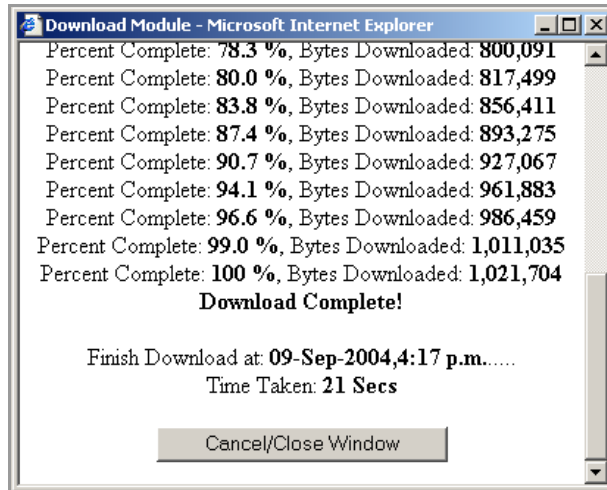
Download Module - Microsoft Internet Explorer

Percent Complete: 78.3 %, Bytes Downloaded: 800,091
Percent Complete: 80.0 %, Bytes Downloaded: 817,499
Percent Complete: 83.8 %, Bytes Downloaded: 856,411
Percent Complete: 87.4 %, Bytes Downloaded: 893,275
Percent Complete: 90.7 %, Bytes Downloaded: 927,067
Percent Complete: 94.1 %, Bytes Downloaded: 961,883
Percent Complete: 96.6 %, Bytes Downloaded: 986,459
Percent Complete: 99.0 %, Bytes Downloaded: 1,011,035
Percent Complete: 100 %, Bytes Downloaded: 1,021,704
Download Complete!

Finish Download at: 09-Sep-2004,4:17 p.m......
Time Taken: 21 Secs

Cancel/Close Window